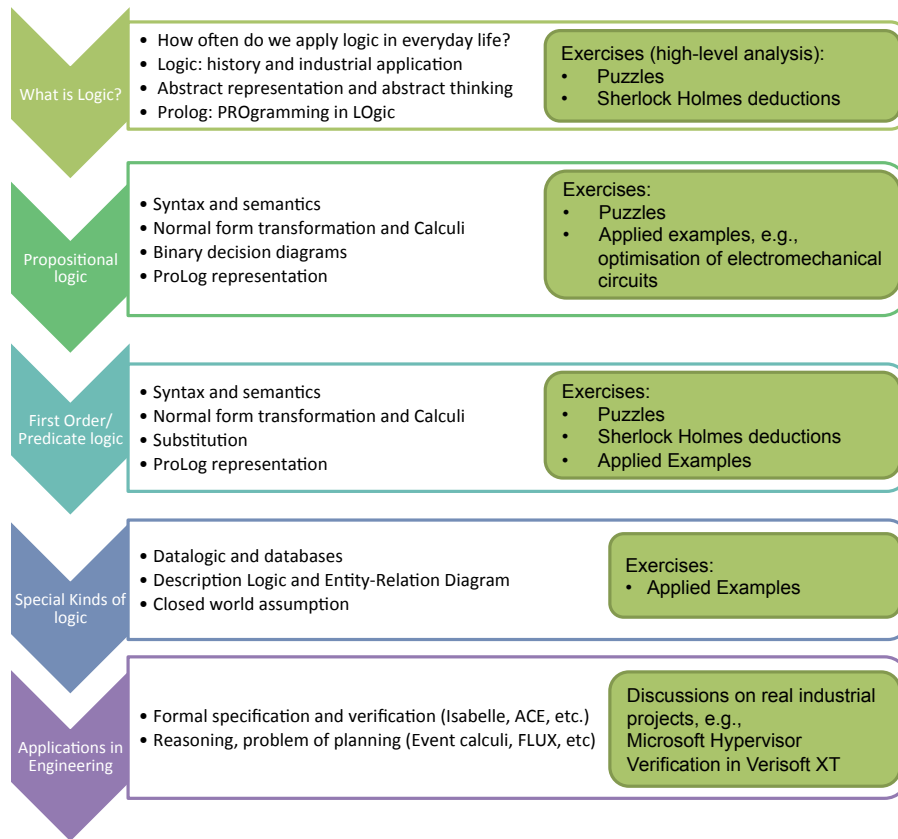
What is Logic?

- How often do we apply logic in everyday life?
- Logic: history and industrial application
- Abstract representation and abstract thinking
- Prolog: PROgramming in LOgic

Exercises (high-level analysis):
- Puzzles
- Sherlock Holmes deductions

Propositional logic

- Syntax and semantics
- Normal form transformation and Calculi
- Binary decision diagrams
- ProLog representation

Exercises:
- Puzzles
- Applied examples, e.g., optimisation of electromechanical circuits

First Order/ Predicate logic

- Syntax and semantics
- Normal form transformation and Calculi
- Substitution
- ProLog representation

Exercises:
- Puzzles
- Sherlock Holmes deductions
- Applied Examples

Special Kinds of logic

- Datalogic and databases
- Description Logic and Entity-Relation Diagram
- Closed world assumption

Exercises:
- Applied Examples

Applications in Engineering

- Formal specification and verification (Isabelle, ACE, etc.)
- Reasoning, problem of planning (Event calculi, FLUX, etc)

Discussions on real industrial projects, e.g., Microsoft Hypervisor Verification in Verisoft XT